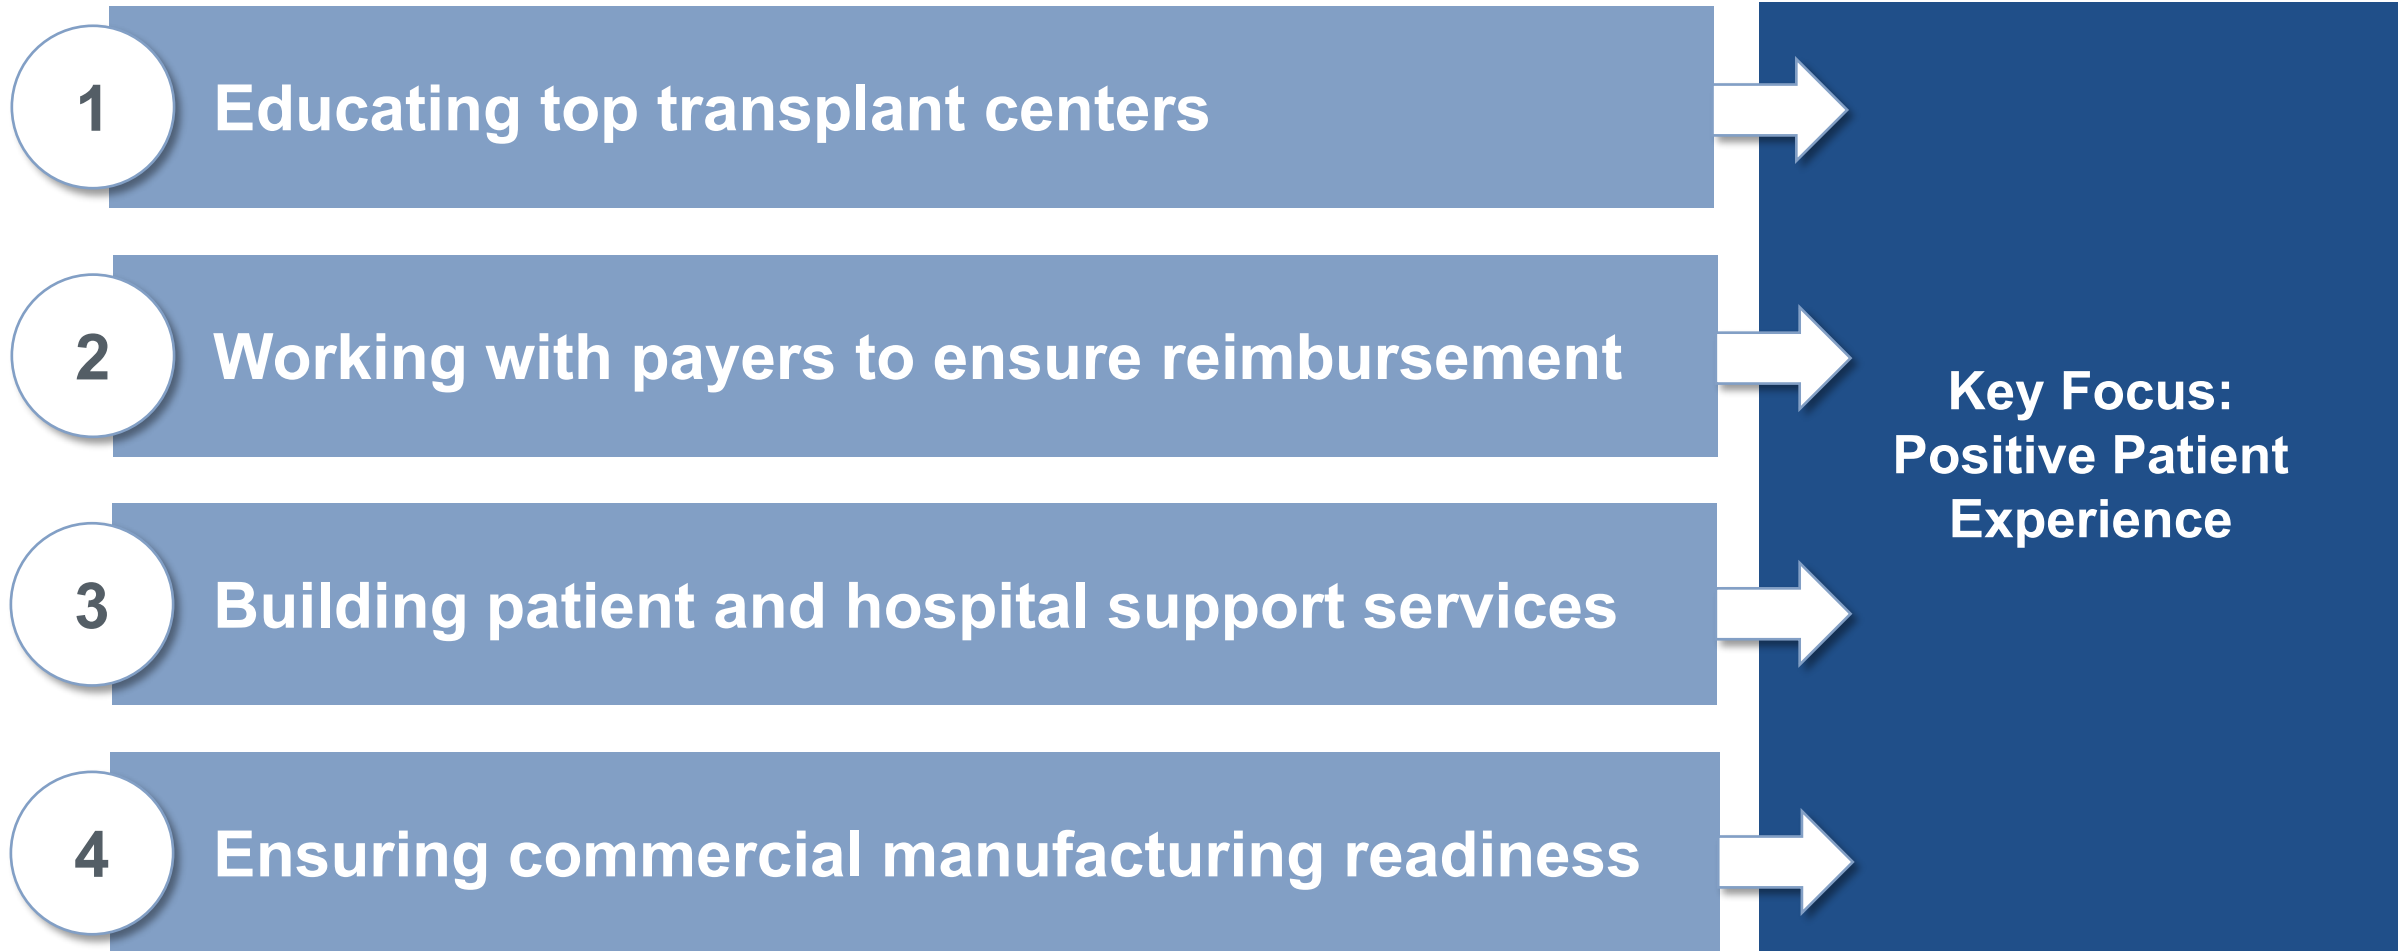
1 Educating top transplant centers

2 Working with payers to ensure reimbursement

3 Building patient and hospital support services

4 Ensuring commercial manufacturing readiness

Key Focus: Positive Patient Experience